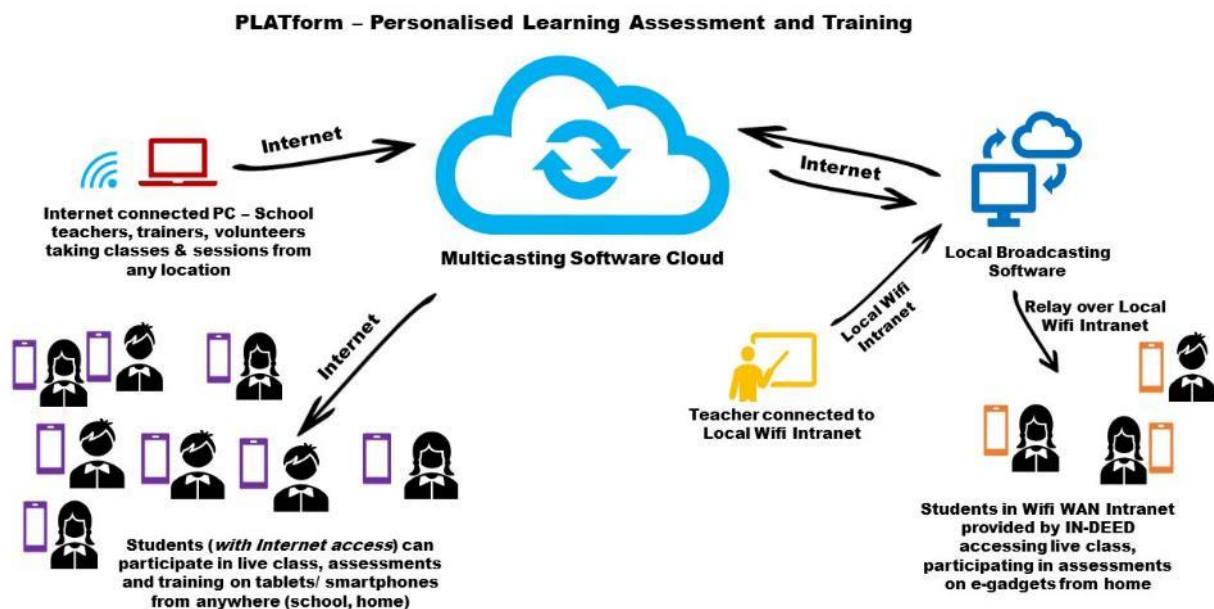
PLATform – Personalised Learning Assessment and Training

Internet

Internet connected PC – School teachers, trainers, volunteers taking classes & sessions from any location

Multicasting Software Cloud

Internet

Local Broadcasting Software

Internet

Local Wifi Intranet

Relay over Local Wifi Intranet

Teacher connected to Local Wifi Intranet

Students (*with Internet access*) can participate in live class, assessments and training on tablets/ smartphones from anywhere (school, home)

Students in Wifi WAN Intranet provided by IN-DEED accessing live class, participating in assessments on e-gadgets from home